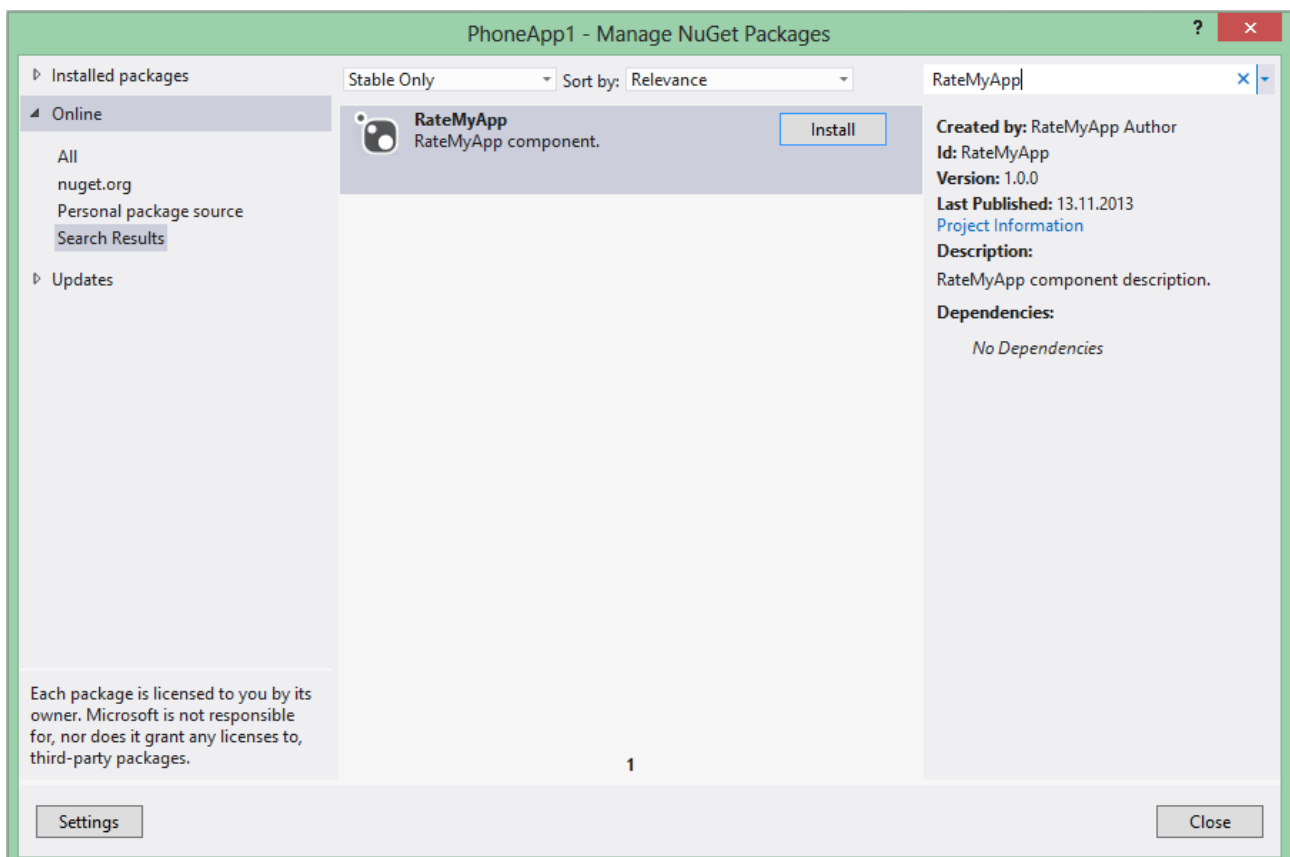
PhoneApp1 - Manage NuGet Packages

?

Installed packages

Online

All

nuget.org

Personal package source

Search Results

Updates

Stable Only

Sort by: Relevance

RateMyApp

RateMyApp

RateMyApp component.

Install

Created by: RateMyApp Author

Id: RateMyApp

Version: 1.0.0

Last Published: 13.11.2013

Project Information

Description:

RateMyApp component description.

Dependencies:

No Dependencies

Each package is licensed to you by its owner. Microsoft is not responsible for, nor does it grant any licenses to, third-party packages.

1

Settings

Close